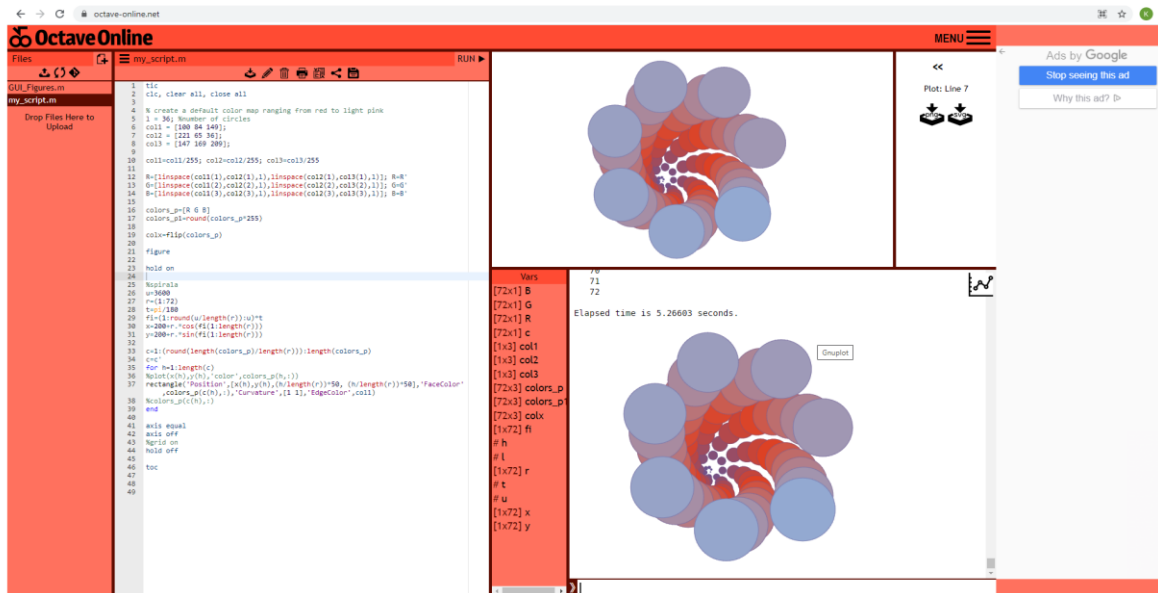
octave-online.net

Octave Online

MENU

Files

GUI_Figures.m
my_script.m

Drop Files Here to Upload

my_script.m
RUN ▶

1 tic
2 clc, clear all, close all
3
4 % create a default color map ranging from red to light pink
5 l = 36; %number of circles
6 col1 = [100 84 149];
7 col2 = [221 65 36];
8 col3 = [147 169 209];
9
10 col1=col1/255; col2=col2/255; col3=col3/255
11
12 R=[linspace(col1(1),col2(1),l),linspace(col2(1),col3(1),l)]; R=R'
13 G=[linspace(col1(2),col2(2),l),linspace(col2(2),col3(2),l)]; G=G'
14 B=[linspace(col1(3),col2(3),l),linspace(col2(3),col3(3),l)]; B=B'
15
16 colors_p=[R G B]
17 colors_p1=round(colors_p*255)
18
19 colx=flip(colors_p)
20
21 figure
22
23 hold on
24
25 %spirals
26 u=3600
27 r=(1:72)
28 t=pi/180
29 fi=(1:round(u/length(r)):u)*t
30 x=200+r.*cos(fi(1:length(r)))
31 y=200+r.*sin(fi(1:length(r)))
32
33 c=1:(round(length(colors_p)/length(r))):length(colors_p)
34 c=c'
35 for h=1:length(c)
36 %plot(x(h),y(h),'color',colors_p(h,:))
37 rectangle('Position',[x(h),y(h),(h/length(r))*50, (h/length(r))*50],'FaceColor',colors_p(c(h),:),'Curvature',[1 1],'EdgeColor',col1)
38 %colors_p(c(h),:)
39 end
40
41 axis equal
42 axis off
43 %grid on
44 hold off
45
46 toc
47
48
49

<<
Plot: Line 7
png
svg

Vars
[72x1] B
[72x1] G
[72x1] R
[72x1] c
[1x3] col1
[1x3] col2
[1x3] col3
[72x3] colors_p
[72x3] colors_p1
[72x3] colx
[1x72] fi
# h
# l
[1x72] r
# t
# u
[1x72] x
[1x72] y

70
71
72

Elapsed time is 5.26603 seconds.

Gnuplot

Ads by Google
Stop seeing this ad
Why this ad? ▷